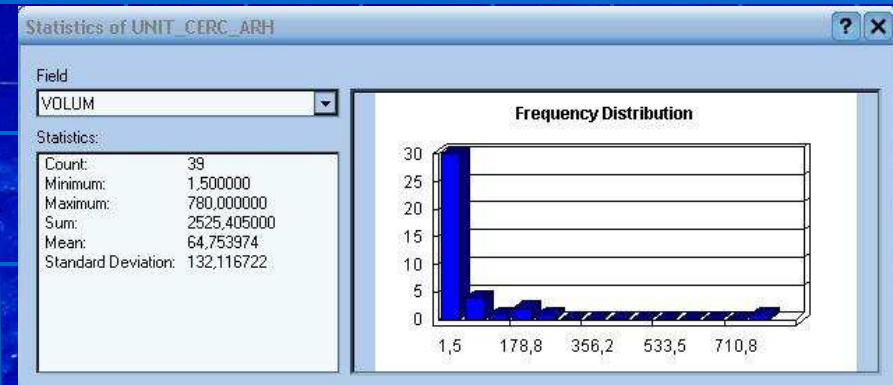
Statistics of UNIT_CERC_ARH

?
X

Field
VOLUM

Statistics:

| | |
|---|---|
| Count: | 39 |
| Minimum: | 1,500000 |
| Maximum: | 780,000000 |
| Sum: | 2525,405000 |
| Mean: | 64,753974 |
| Standard Deviation: | 132,116722 |

Frequency Distribution

30
25
20
15
10
5
0

1,5
178,8
356,2
533,5
710,8